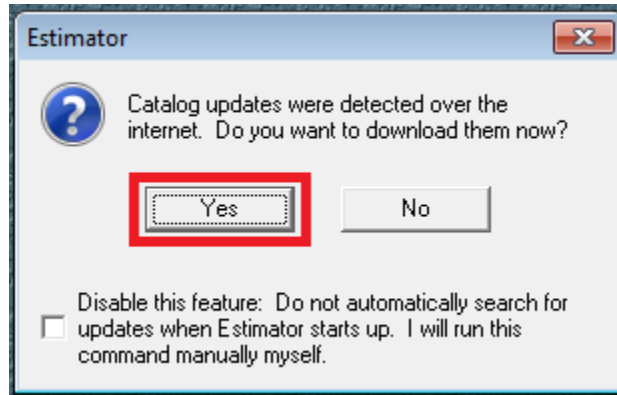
Estimator

Catalog updates were detected over the internet. Do you want to download them now?

Yes

No

Disable this feature: Do not automatically search for updates when Estimator starts up. I will run this command manually myself.